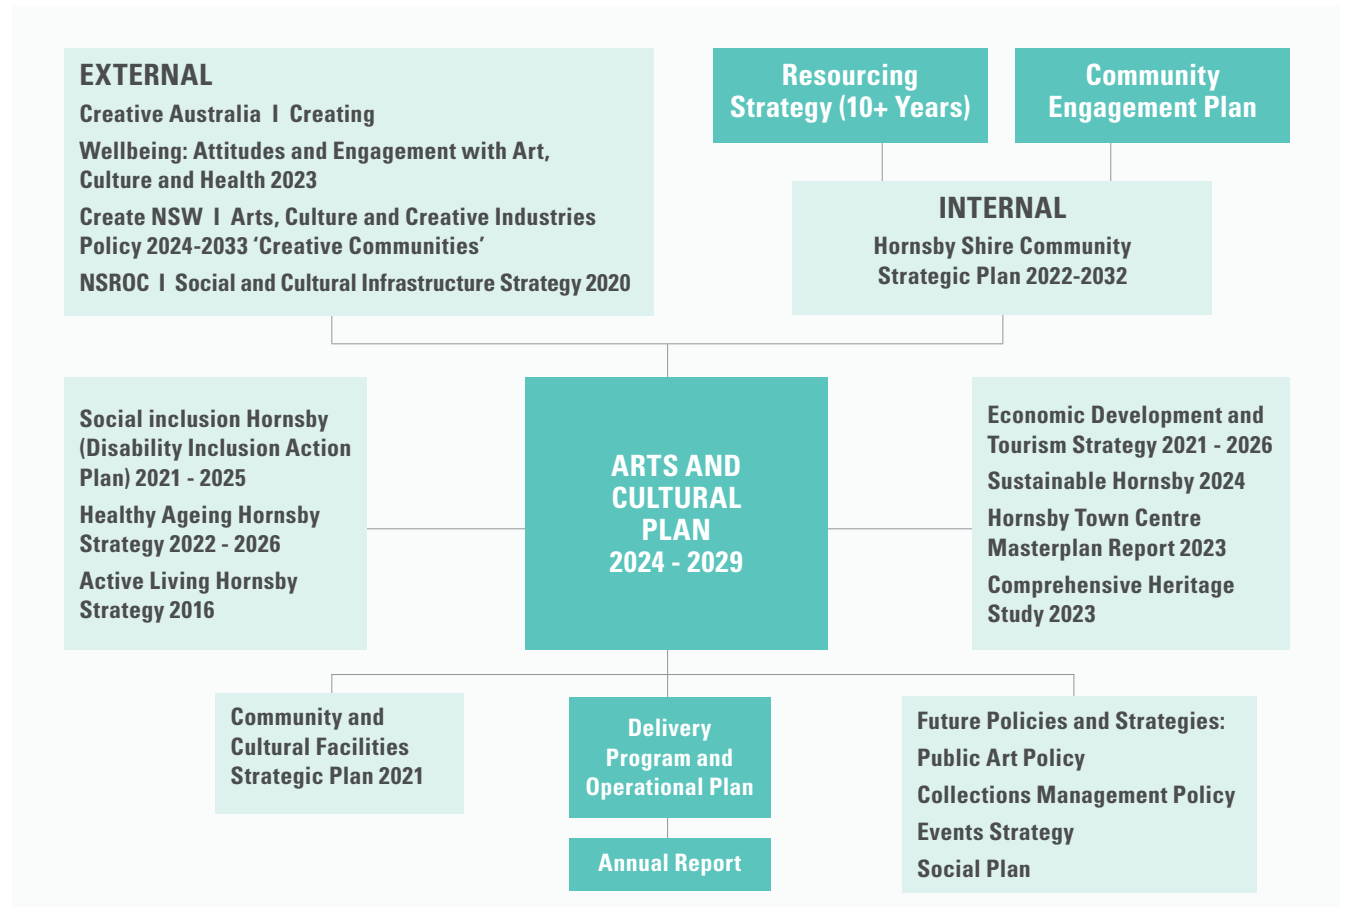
EXTERNAL

Creative Australia I Creating Wellbeing: Attitudes and Engagement with Art, Culture and Health 2023

Create NSW I Arts, Culture and Creative Industries Policy 2024-2033 'Creative Communities'

NSROC I Social and Cultural Infrastructure Strategy 2020

Resourcing Strategy (10+ Years)

Community Engagement Plan

INTERNAL

Hornsby Shire Community Strategic Plan 2022-2032

Social inclusion Hornsby (Disability Inclusion Action Plan) 2021 - 2025

Healthy Ageing Hornsby Strategy 2022 - 2026

Active Living Hornsby Strategy 2016

ARTS AND CULTURAL PLAN 2024 - 2029

Economic Development and Tourism Strategy 2021 - 2026

Sustainable Hornsby 2024

Hornsby Town Centre Masterplan Report 2023

Comprehensive Heritage Study 2023

Community and Cultural Facilities Strategic Plan 2021

Delivery Program and Operational Plan

Annual Report

Future Policies and Strategies:

Public Art Policy

Collections Management Policy

Events Strategy

Social Plan